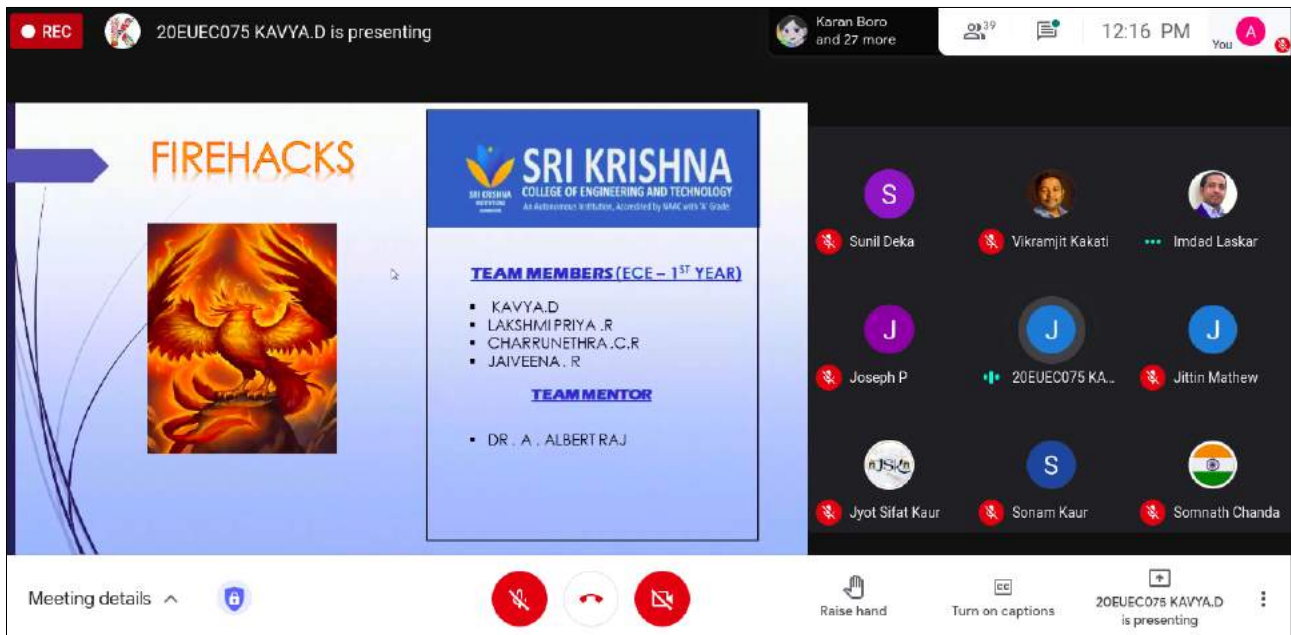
REC 20EUEC075 KAVYA.D is presenting

Karan Boro and 27 more

39

12:16 PM

A You

FIREHACKS

SRI KRISHNA COLLEGE OF ENGINEERING AND TECHNOLOGY
An Autonomous Institution, Accredited by NAAC with 'A' Grade

TEAM MEMBERS (ECE – $1^{ST}$ YEAR)

- KAVYA.D
- LAKSHMIPRIYA .R
- CHARRUNETHRA .C.R
- JAIVEENA . R

TEAMMENTOR

- DR . A . ALBERTRAJ

S
Sunil Deka

Vikramjit Kakati

Imdad Laskar

J
Joseph P

J
20EUEC075 KA...

J
Jittin Mathew

Jyot Sifat Kaur

S
Sonam Kaur

Somnath Chanda

Meeting details

Raise hand

Turn on captions

20EUEC075 KAVYA.D is presenting